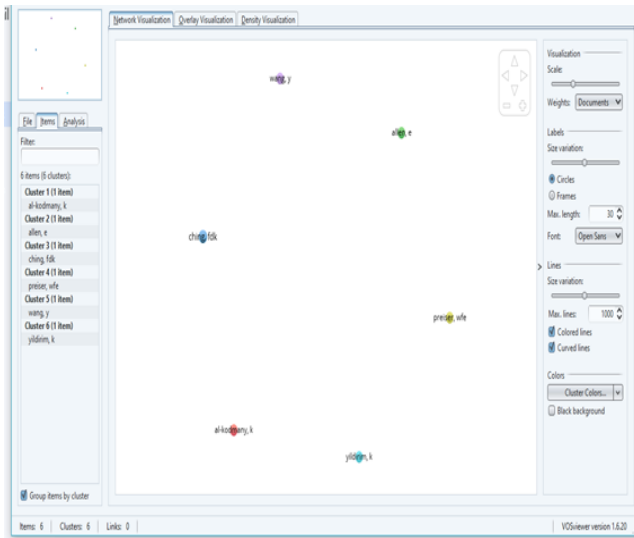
Network Visualization | Overlay Visualization | Density Visualization

File | Items | Analysis

Filter:

6 items (6 clusters):
Cluster 1 (1 item)
al-kodmany, k
Cluster 2 (1 item)
allen, e
Cluster 3 (1 item)
ching, fdk
Cluster 4 (1 item)
preiser, wfe
Cluster 5 (1 item)
wang, y
Cluster 6 (1 item)
yildirim, k

Group items by cluster

wang, y
allen, e
ching, fdk
preiser, wfe
al-kodmany, k
yildirim, k

Visualization
Scale:
Weights: Documents

Labels
Size variation:
Circles
Frames
Max. length: 30
Font: Open Sans

Lines
Size variation:
Max. lines: 1000
Colored lines
Curved lines

Colors
Cluster Colors...
Black background

Items: 6 | Clusters: 6 | Links: 0

VOSviewer version 1.6.20